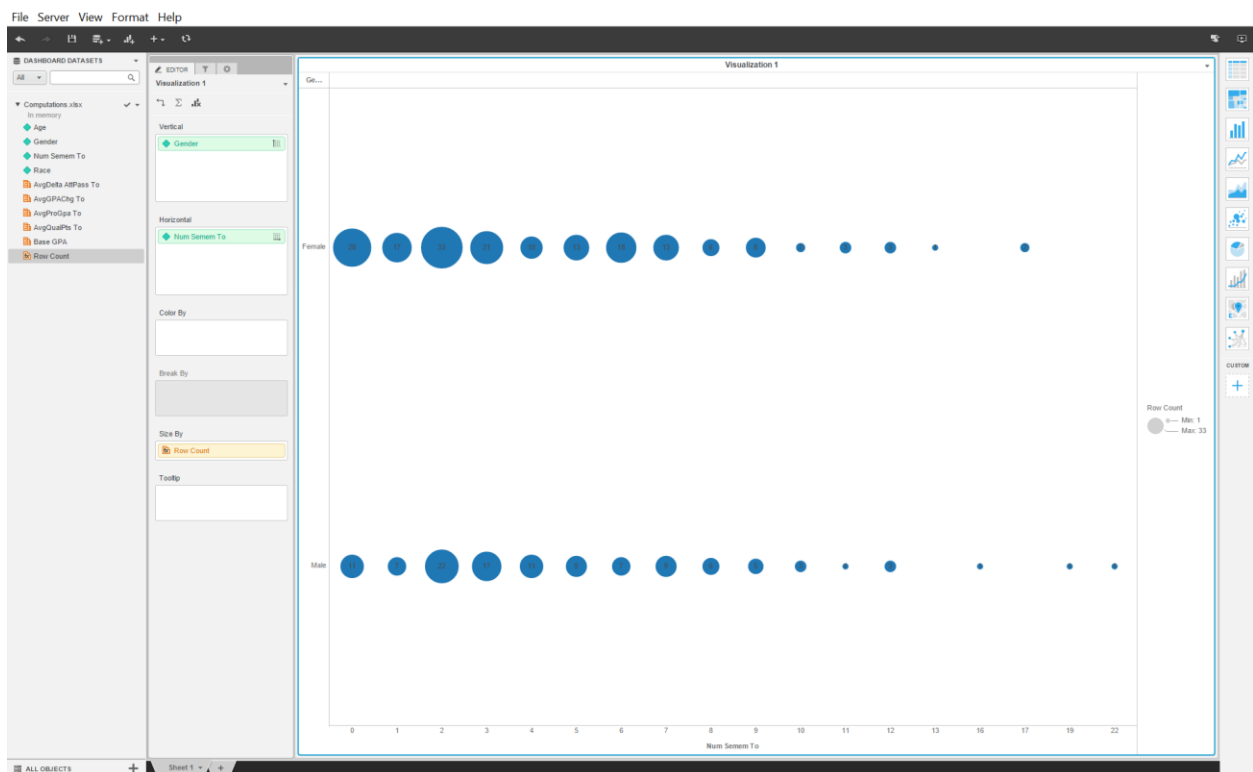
File Server View Format Help

DASHBOARD DATASETS

All

Computations.xlsx
In memory
Age
Gender
Num Semem To
Race
AvgDelta AttPass To
AvgGPAChg To
AvgProGpa To
AvgQualPts To
Base GPA
Row Count

EDITOR

Visualization 1

Vertical
Gender

Horizontal
Num Semem To

Color By

Break By

Size By
Row Count

Tooltip

Visualization 1

Ge...

Female

Male

| 0 | 1 | 2 | 3 | 4 | 5 | 6 | 7 | 8 | 9 | 10 | 11 | 12 | 13 | 16 | 17 | 19 | 22 |
|---|---|---|---|---|---|---|---|---|---|---|---|---|---|---|---|---|---|

Num Semem To

Row Count
Min: 1
Max: 33

CUSTOM

ALL OBJECTS

Sheet 1